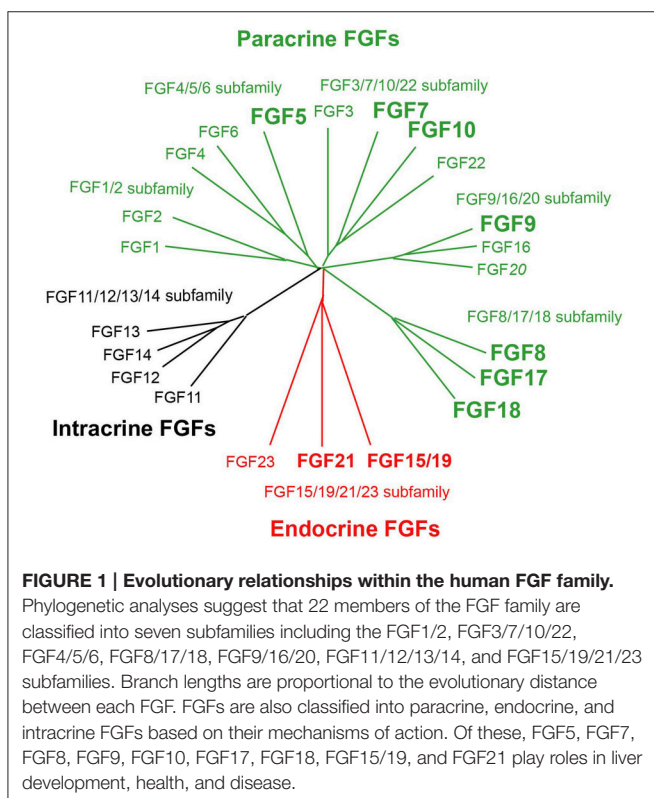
Paracrine FGFs

FGF4/5/6 subfamily
FGF3/7/10/22 subfamily
FGF5
FGF3
FGF7
FGF10
FGF6
FGF4
FGF22
FGF1/2 subfamily
FGF9/16/20 subfamily
FGF2
FGF9
FGF1
FGF16
FGF20
FGF11/12/13/14 subfamily
FGF8/17/18 subfamily
FGF13
FGF14
FGF8
FGF12
FGF17
FGF11
FGF18
Intracrine FGFs
FGF23
FGF21
FGF15/19
FGF15/19/21/23 subfamily

Endocrine FGFs

**FIGURE 1 | Evolutionary relationships within the human FGF family.** Phylogenetic analyses suggest that 22 members of the FGF family are classified into seven subfamilies including the FGF1/2, FGF3/7/10/22, FGF4/5/6, FGF8/17/18, FGF9/16/20, FGF11/12/13/14, and FGF15/19/21/23 subfamilies. Branch lengths are proportional to the evolutionary distance between each FGF. FGFs are also classified into paracrine, endocrine, and intracrine FGFs based on their mechanisms of action. Of these, FGF5, FGF7, FGF8, FGF9, FGF10, FGF17, FGF18, FGF15/19, and FGF21 play roles in liver development, health, and disease.